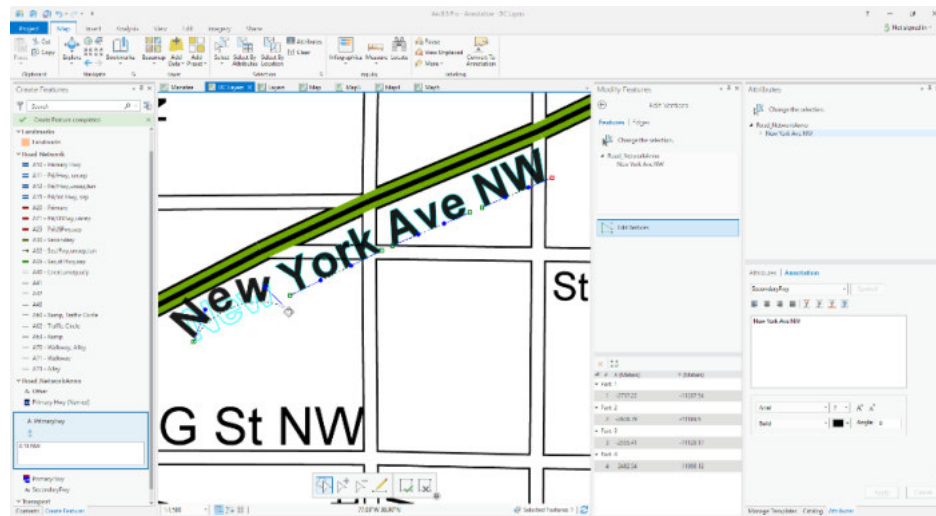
ArcGIS Pro - Annotation - DC Layers

Project Map Insert Analysis View Edit Imagery Share

Not signed in

Paste Cut Copy Clipboard Explore Bookmarks Navigate Basemap Add Data Add Preset Layer Select Select By Attributes Select By Location Attributes Clear Selection Infographics Measure Locate Inquiry Pause View Unplaced More Convert To Annotation Labeling

Create Features

Search

Create Feature completed

Landmarks
Landmark
Road Network
A10 - Primary Hwy
A11 - Pd/Hwy, unsep
A12 - Pd/Hwy, unsep,tun
A15 - Pd/Hwy, sep
A20 - Primary
A21 - Pd/Hwy, unsep
A25 - Pd/Hwy,sep
A30 - Secondary
A35 - Sec/Hwy,unsep,tun
A36 - Sec/Hwy, sep
A40 - Local, unsep
A41
A45
A48
A60 - Ramp, Traffic Circle
A62 - Traffic Circle
A63 - Ramp
A70 - Walkway, Alley
A71 - Walkway
A73 - Alley
Road_NetworkAnno
Other
Primary Hwy (Name)
PrimaryHwy
PrimaryHwy
SecondaryHwy
Transport

Contents Create Features

Mainview DC Layers Layers Map Map1 Map1 Map4

New York Ave NW
New
St
G St NW

1:988 77.08°W 38.90°N Selected Features: 1

Modify Features
Edit Vertices
Features Edges
Change the selection.
Road_NetworkAnno
New York Ave NW
Edit Vertices

X (Meters) Y (Meters)
Part 1
Part 2
Part 3
Part 4

Attributes
Change the selection.
Road_NetworkAnno
New York Ave NW

Attributes Annotation
SecondaryHwy
New York Ave NW
Arial
Bold
Angle 0
Apply Cancel

Manage Templates Catalog Attributes